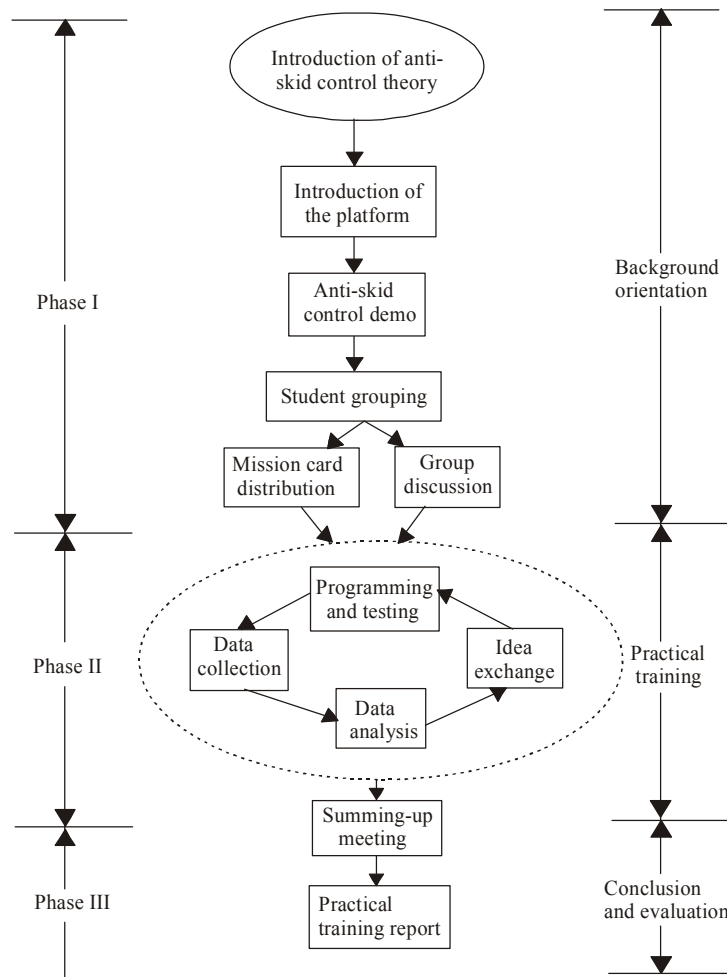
Introduction of anti-skid control theory

Introduction of the platform

Anti-skid control demo

Student grouping

Mission card distribution

Group discussion

Programming and testing

Data collection

Idea exchange

Data analysis

Summing-up meeting

Practical training report

Phase I

Phase II

Phase III

Background orientation

Practical training

Conclusion and evaluation